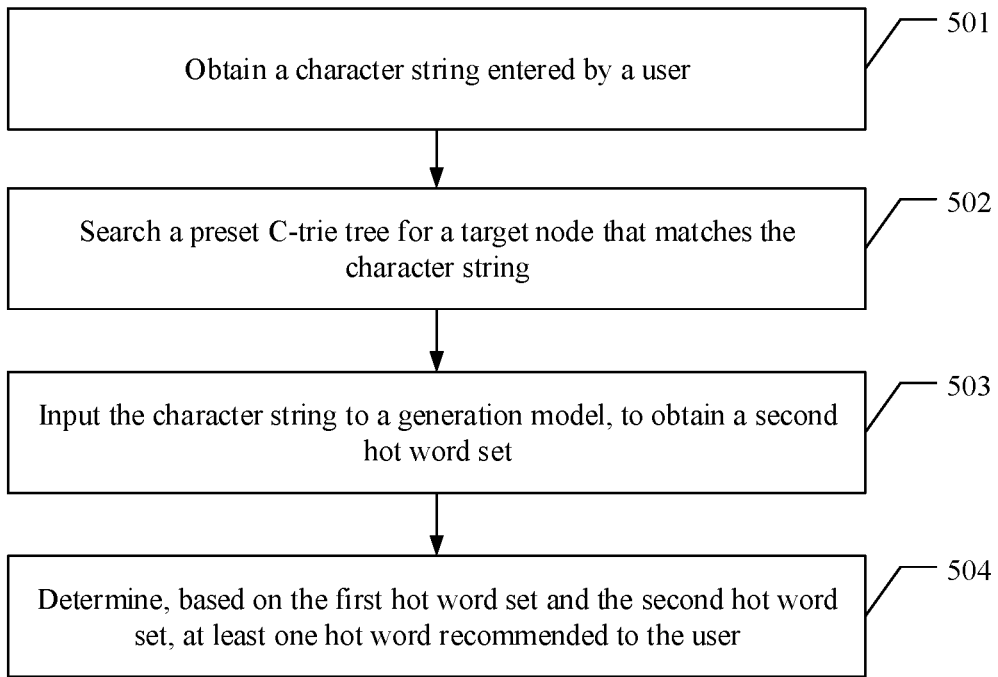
501
Obtain a character string entered by a user

502
Search a preset C-trie tree for a target node that matches the character string

503
Input the character string to a generation model, to obtain a second hot word set

504
Determine, based on the first hot word set and the second hot word set, at least one hot word recommended to the user